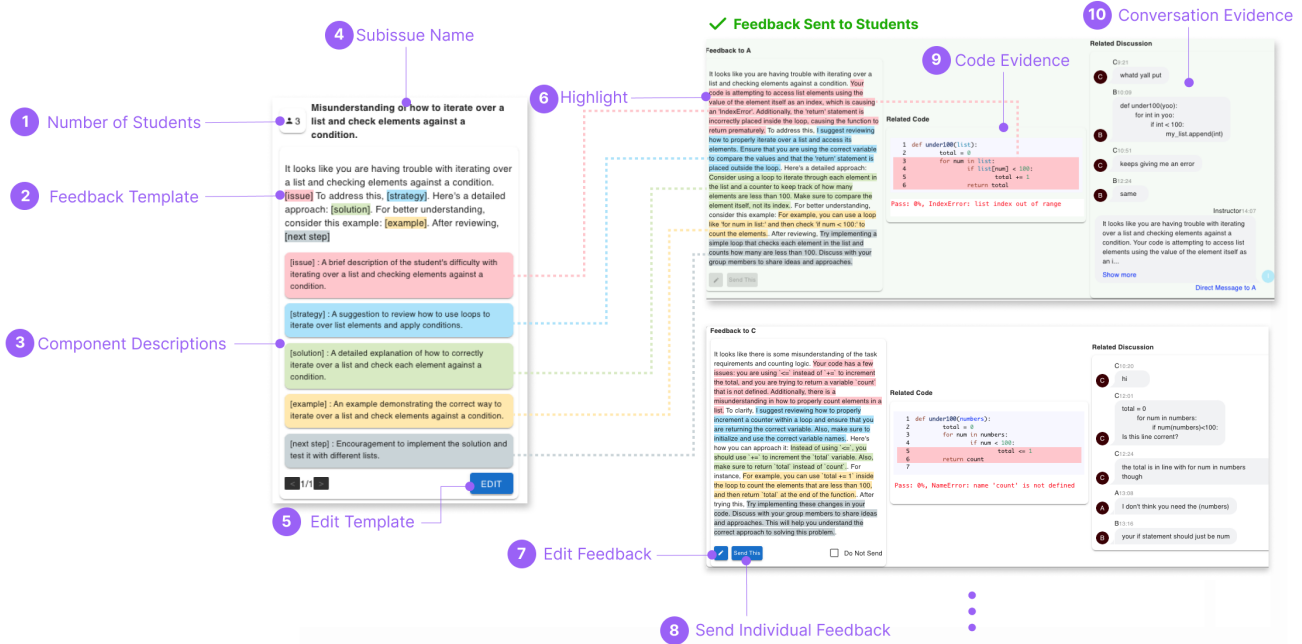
4 Subissue Name

1 Number of Students

3

Misunderstanding of how to iterate over a list and check elements against a condition.

2 Feedback Template

It looks like you are having trouble with iterating over a list and checking elements against a condition. [issue] To address this, [strategy]. Here's a detailed approach: [solution]. For better understanding, consider this example: [example]. After reviewing, [next step]

[issue] : A brief description of the student's difficulty with iterating over a list and checking elements against a condition.

3 Component Descriptions

[strategy] : A suggestion to review how to use loops to iterate over list elements and apply conditions.

[solution] : A detailed explanation of how to correctly iterate over a list and check each element against a condition.

[example] : An example demonstrating the correct way to iterate over a list and check elements against a condition.

[next step] : Encouragement to implement the solution and test it with different lists.

1/1

EDIT

5 Edit Template

6 Highlight

Feedback Sent to Students

Feedback to A

It looks like you are having trouble with iterating over a list and checking elements against a condition. Your code is attempting to access list elements using the value of the element itself as an index, which is causing an 'IndexError'. Additionally, the 'return' statement is incorrectly placed inside the loop, causing the function to return prematurely. To address this. I suggest reviewing how to properly iterate over a list and access its elements. Ensure that you are using the correct variable to compare the values and that the 'return' statement is placed outside the loop.. Here's a detailed approach: Consider using a loop to iterate through each element in the list and a counter to keep track of how many elements are less than 100. Make sure to compare the element itself, not its index.. For better understanding, consider this example: For example, you can use a loop like 'for num in list:' and then check 'if num < 100:' to count the elements.. After reviewing, Try implementing a simple loop that checks each element in the list and counts how many are less than 100. Discuss with your group members to share ideas and approaches.

Send This

9 Code Evidence

Related Code

1 def under100(list):
2 total = 0
3 for num in list:
4 if list[num] < 100:
5 total += 1
6 return total

Pass: 0%, IndexError: list index out of range

10 Conversation Evidence

Related Discussion

C 3:21
whatd yall put

B 10:09
def under100(yoo):
for int in yoo:
if int < 100:
my_list.append(int)

C 10:51
keeps giving me an error

B 13:24
same

Instructor 14:07
It looks like you are having trouble with iterating over a list and checking elements against a condition. Your code is attempting to access list elements using the value of the element itself as an i...

Show more

Direct Message to A

Feedback to C

It looks like there is some misunderstanding of the task requirements and counting logic. Your code has a few issues: you are using `<=` instead of `+=` to increment the total, and you are trying to return a variable `count` that is not defined. Additionally, there is a misunderstanding in how to properly count elements in a list. To clarify, I suggest reviewing how to properly increment a counter within a loop and ensure that you are returning the correct variable. Also, make sure to initialize and use the correct variable names.. Here's how you can approach it: Instead of using `<=`, you should use `+=` to increment the total variable. Also, make sure to return `total` instead of `count`.. For instance, For example, you can use `total += 1` inside the loop to count the elements that are less than 100, and then return `total` at the end of the function.. After trying this, Try implementing these changes in your code. Discuss with your group members to share ideas and approaches. This will help you understand the correct approach to solving this problem.

Send This

Do Not Send

Related Code

1 def under100(numbers):
2 total = 0
3 for num in numbers:
4 if num < 100:
5 total <= 1
6 return count
7

Pass: 0%, NameError: name 'count' is not defined

Related Discussion

C 10:20
hi

C 12:01
total = 0
for num in numbers:
if num(numbers)<100:
Is this line correct?

C 12:24
the total is in line with for num in numbers though

A 13:09
I don't think you need the (numbers)

B 13:16
your if statement should just be num

7 Edit Feedback

8 Send Individual Feedback